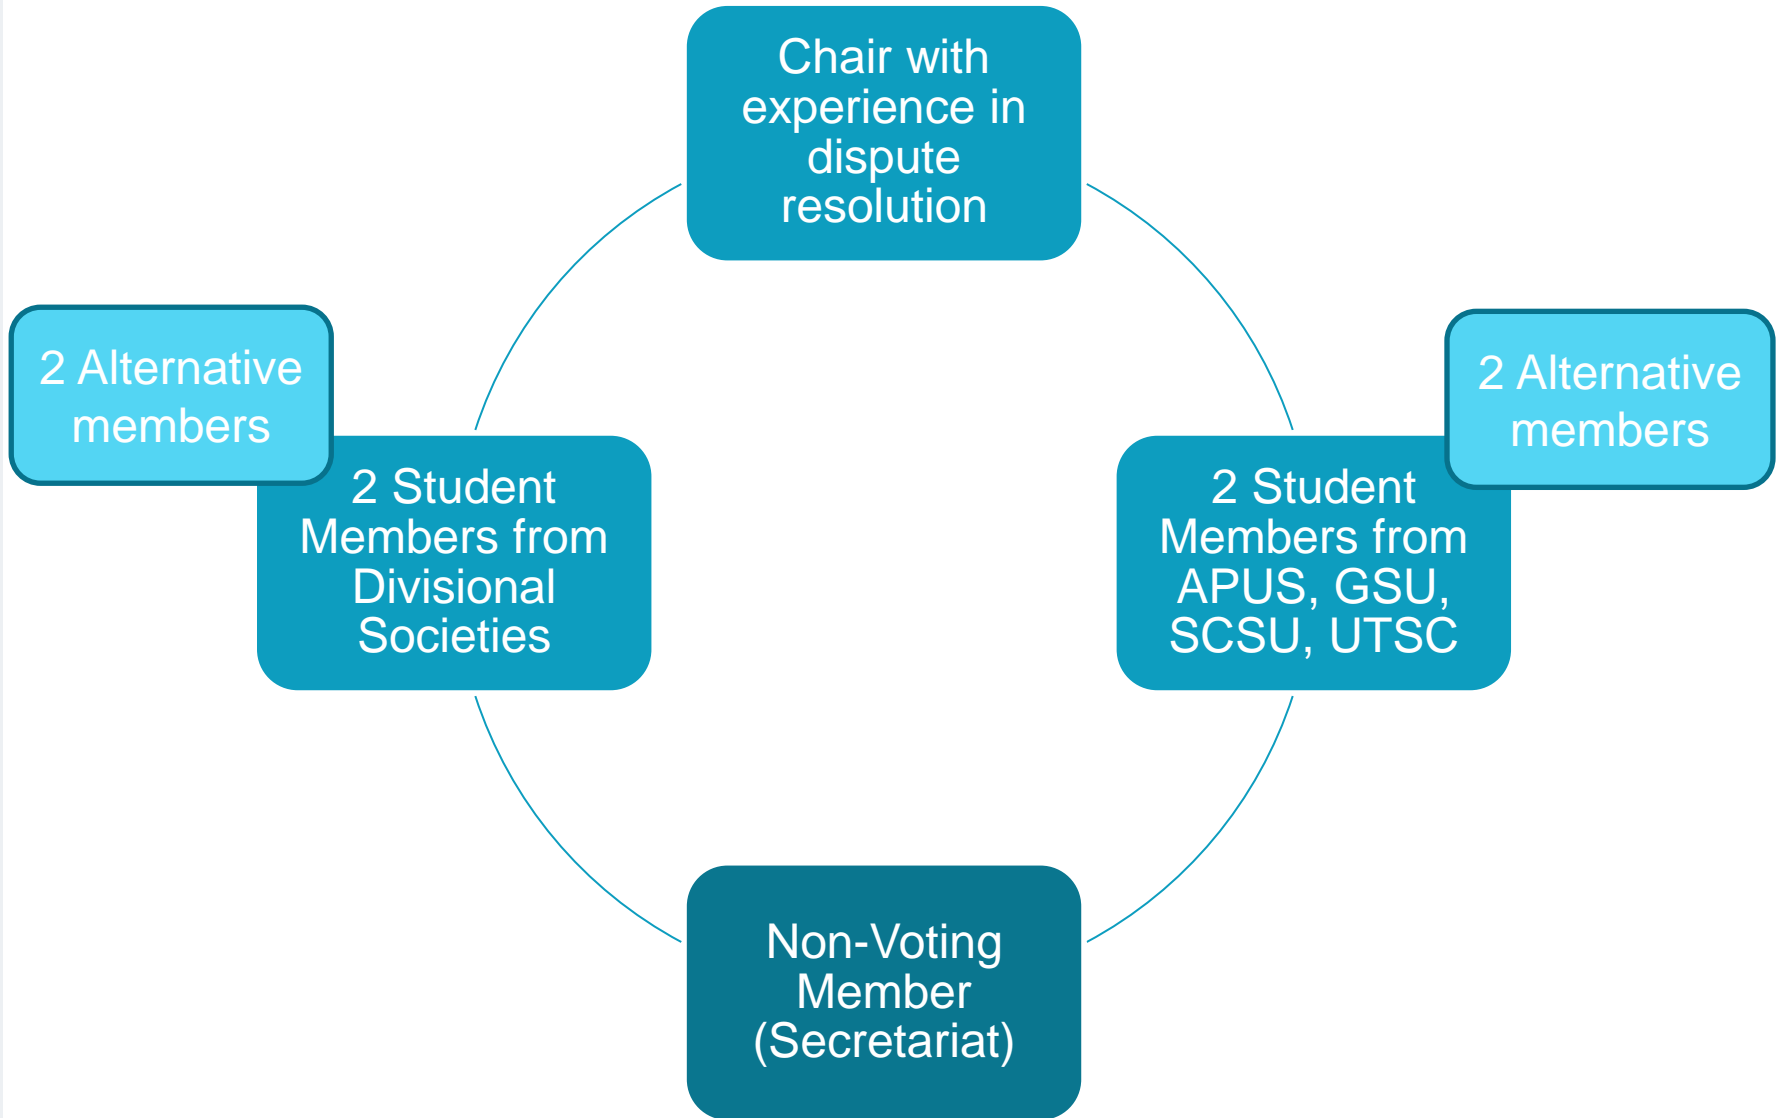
Chair with experience in dispute resolution

2 Alternative members

2 Student Members from Divisional Societies

2 Alternative members

2 Student Members from APUS, GSU, SCSU, UTSC

Non-Voting Member (Secretariat)